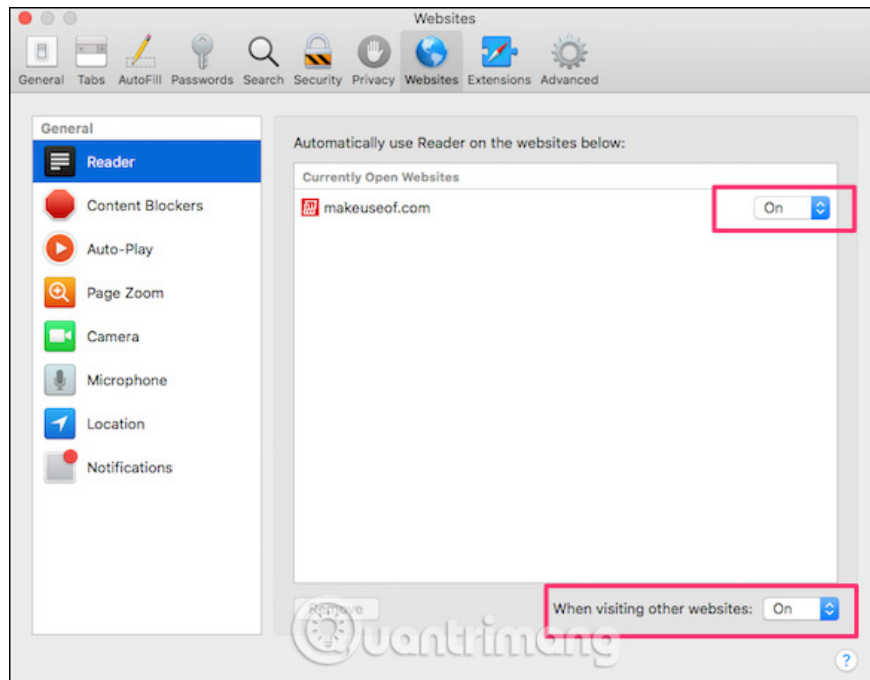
Websites

General Tabs AutoFill Passwords Search Security Privacy Websites Extensions Advanced

General
Reader
Content Blockers
Auto-Play
Page Zoom
Camera
Microphone
Location
Notifications

Automatically use Reader on the websites below:

Currently Open Websites
makeuseof.com On

Remove

When visiting other websites: On

Quantrimang

?